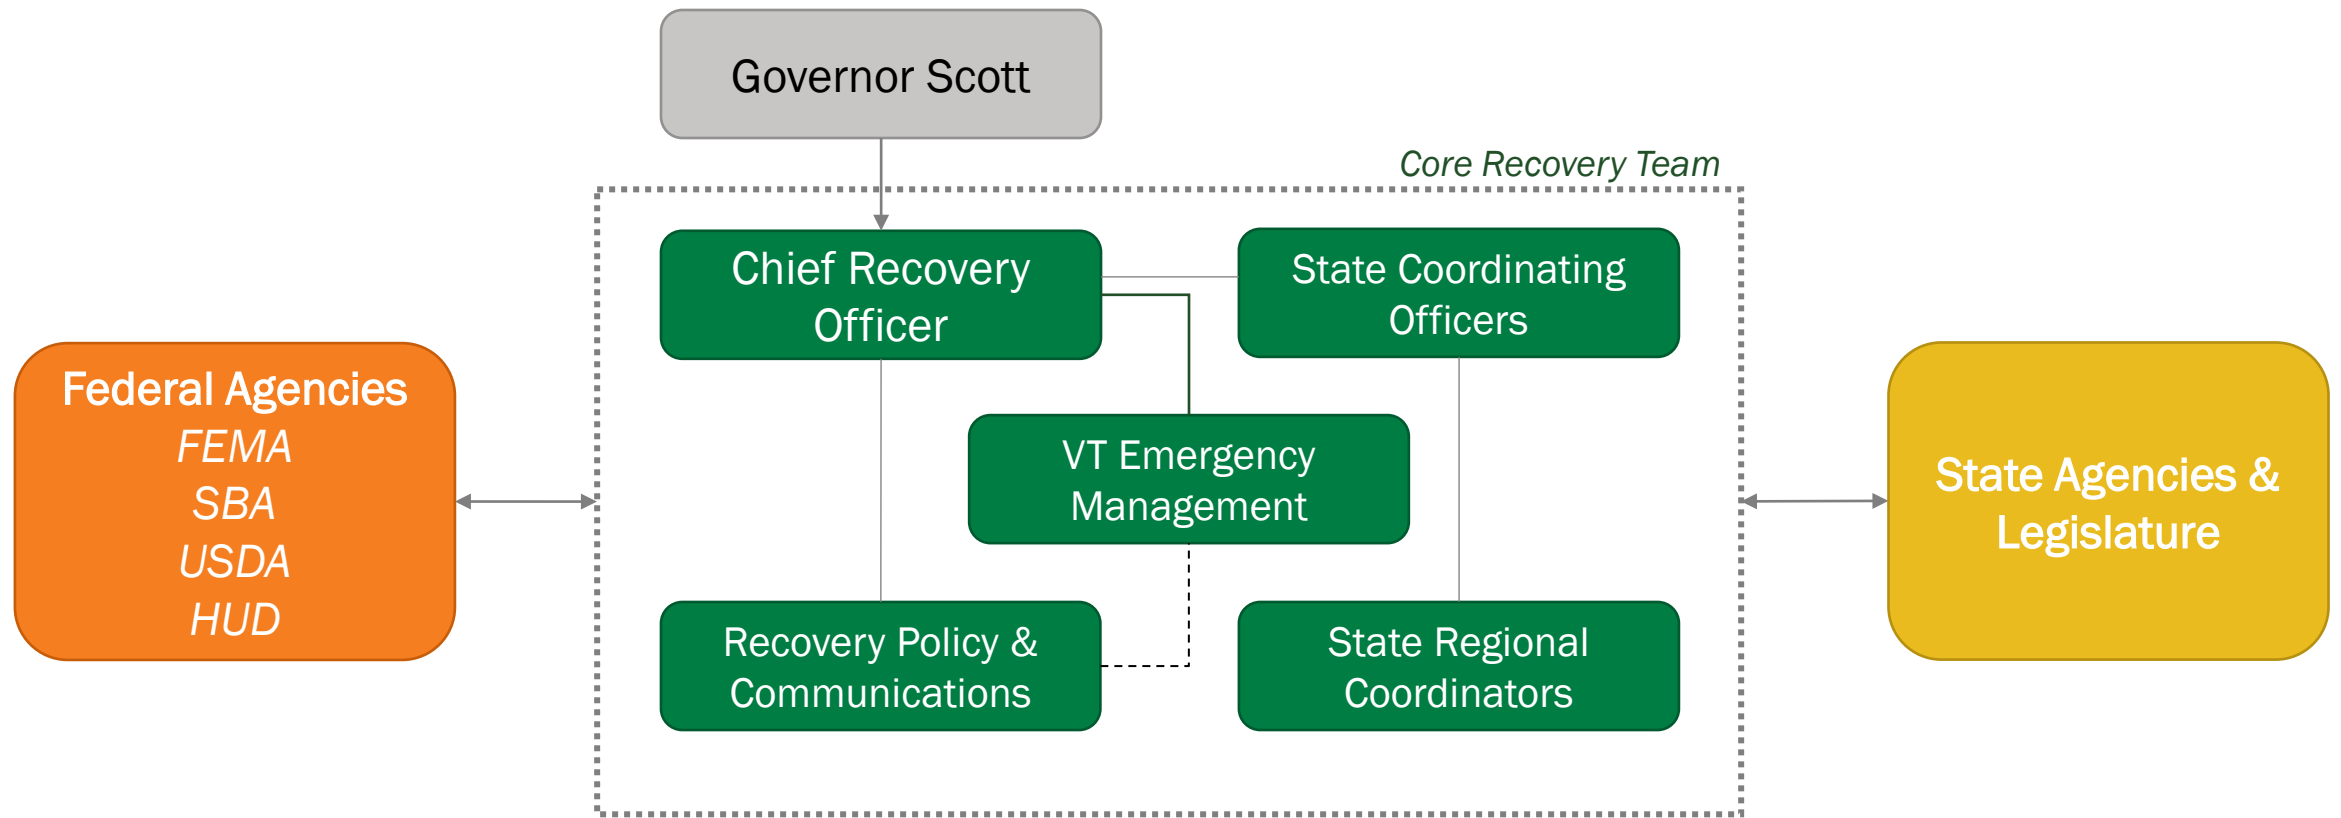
Governor Scott

Core Recovery Team

Chief Recovery Officer

State Coordinating Officers

VT Emergency Management

Recovery Policy & Communications

State Regional Coordinators

Federal Agencies
FEMA
SBA
USDA
HUD

State Agencies & Legislature